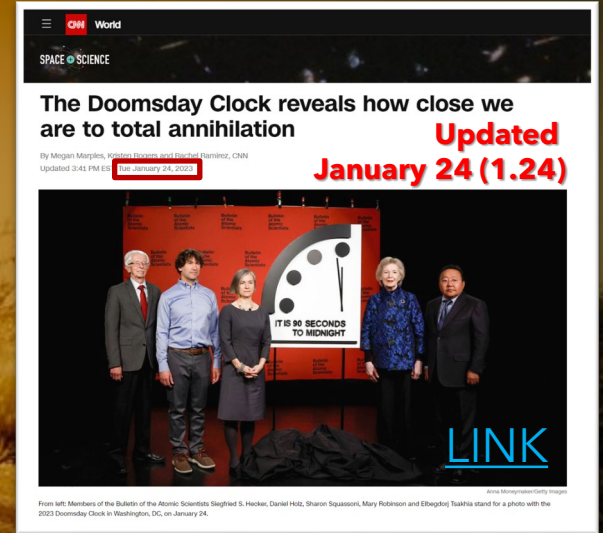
CNN World

SPACE + SCIENCE

The Doomsday Clock reveals how close we are to total annihilation

By Megan Marples, Kristen Rogers and Rachel Ramirez, CNN

Updated 3:41 PM EST Tue January 24, 2023

Updated January 24 (1.24)

Bulletin of the Atomic Scientists

IT IS 90 SECONDS TO MIDNIGHT

LINK

Anna Moneymaker/Getty Images

From left: Members of the Bulletin of the Atomic Scientists Siegfried S. Hecker, Daniel Holz, Sharon Squassoni, Mary Robinson and Elbegdorj Tsakhia stand for a photo with the 2023 Doomsday Clock in Washington, DC, on January 24.